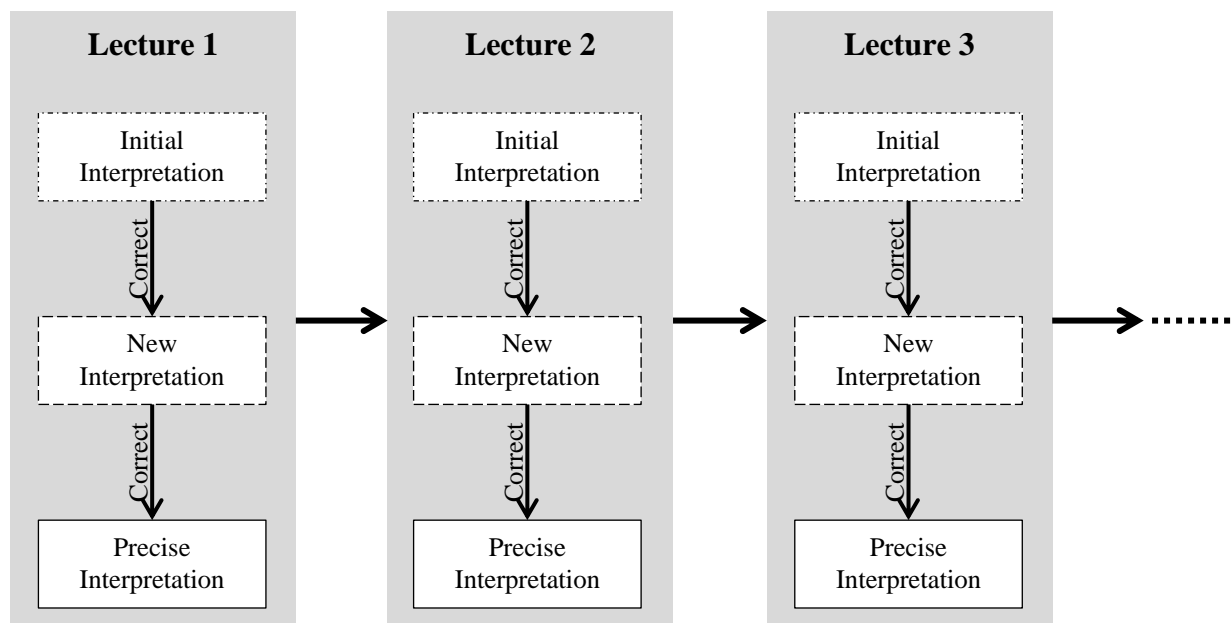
Lecture 1

Initial Interpretation

Correct

New Interpretation

Correct

Precise Interpretation

Lecture 2

Initial Interpretation

Correct

New Interpretation

Correct

Precise Interpretation

Lecture 3

Initial Interpretation

Correct

New Interpretation

Correct

Precise Interpretation